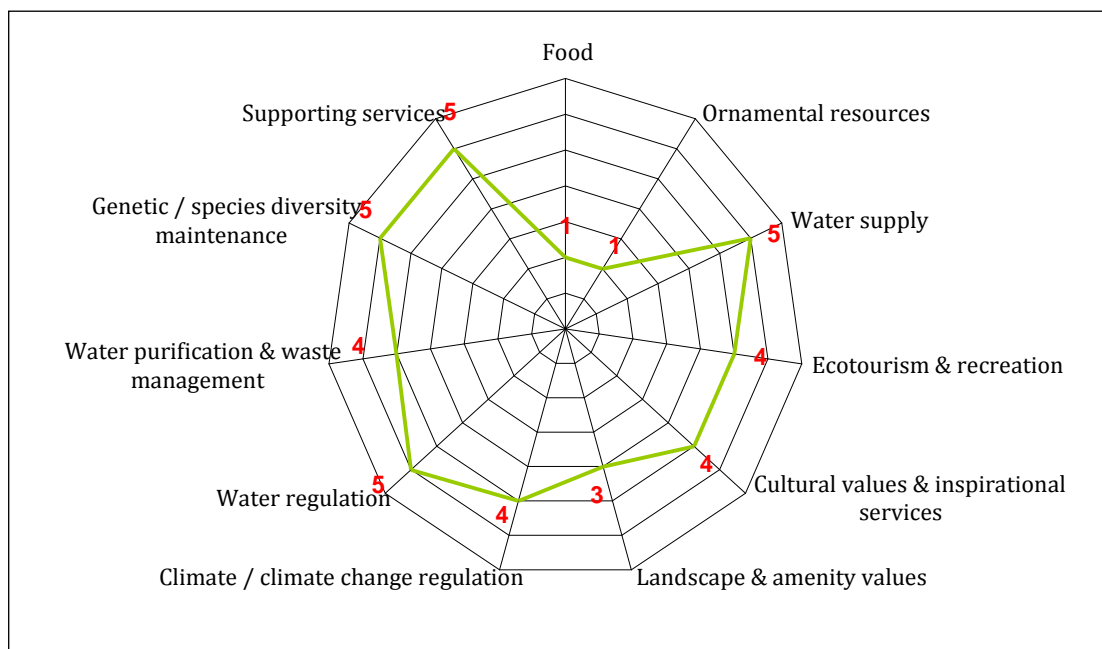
Food

Ornamental resources

Water supply

Ecotourism & recreation

Cultural values & inspirational services

Landscape & amenity values

Climate / climate change regulation

Water regulation

Water purification & waste management

Genetic / species diversity maintenance

Supporting services

1
1
5
4
4
3
4
5
4
5
5